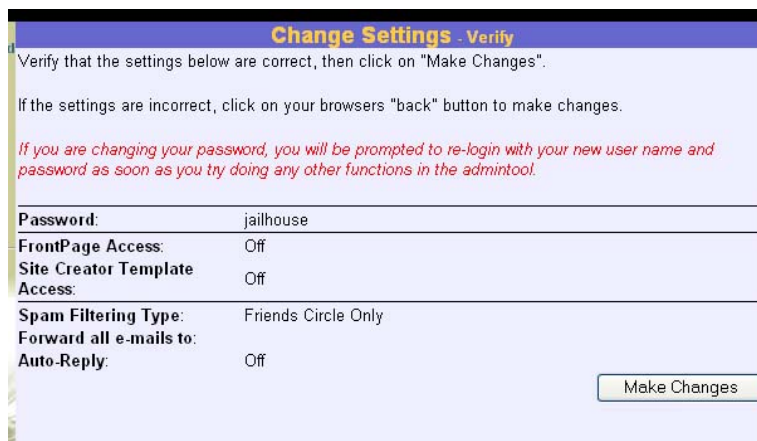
Change Settings - Verify

Verify that the settings below are correct, then click on "Make Changes".

If the settings are incorrect, click on your browsers "back" button to make changes.

If you are changing your password, you will be prompted to re-login with your new user name and password as soon as you try doing any other functions in the admintool.

| | |
|---|---|
| Password: | jailhouse |
| FrontPage Access: | Off |
| Site Creator Template Access: | Off |
| Spam Filtering Type: | Friends Circle Only |
| Forward all e-mails to: | |
| Auto-Reply: | Off |

Make Changes